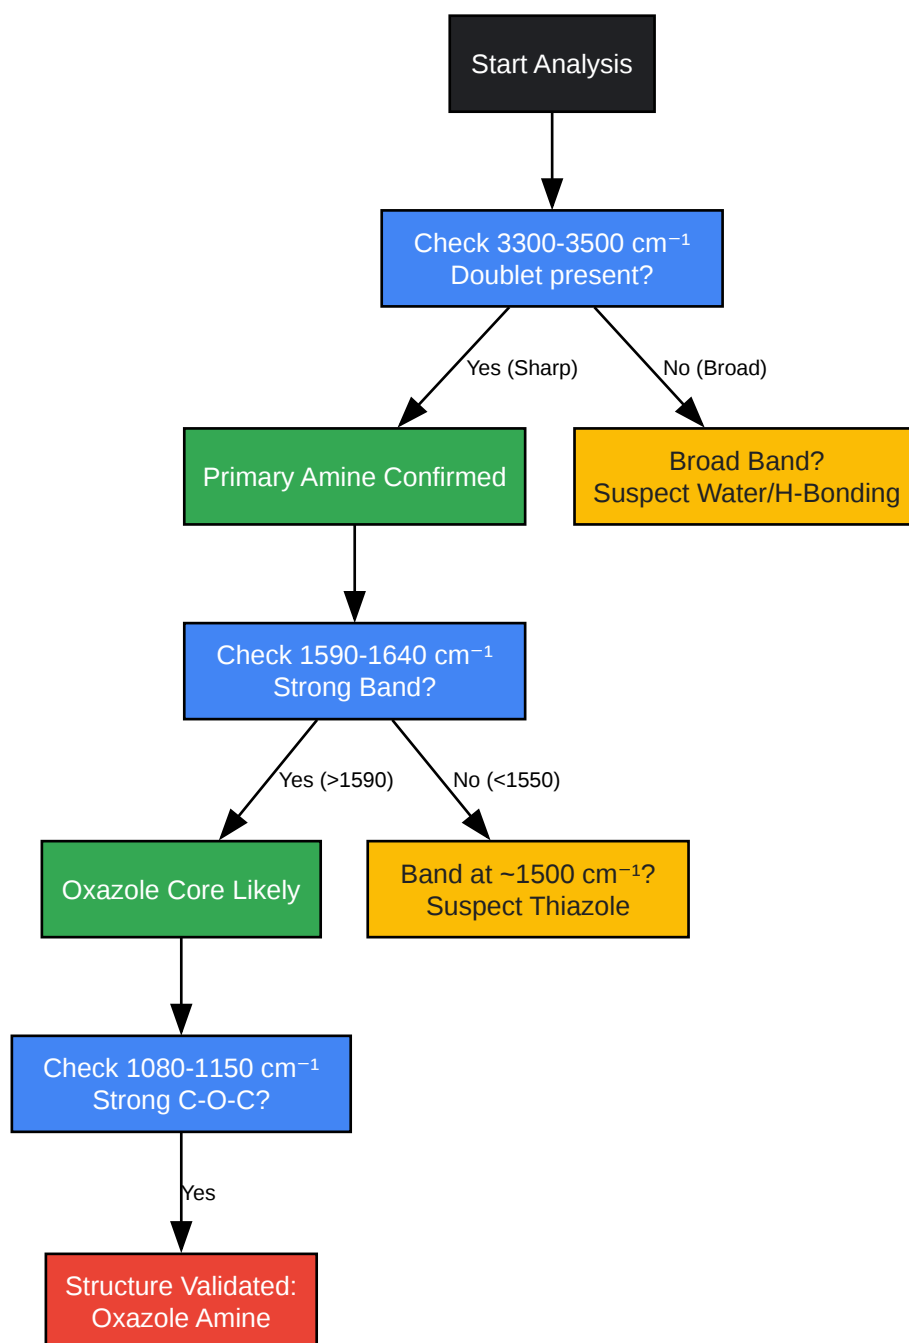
Start Analysis

Check 3300-3500 cm$^{-1}$
Doublet present?

Yes (Sharp)

No (Broad)

Primary Amine Confirmed

Broad Band?
Suspect Water/H-Bonding

Check 1590-1640 cm$^{-1}$
Strong Band?

Yes (>1590)

No (<1550)

Oxazole Core Likely

Band at ~1500 cm$^{-1}$?
Suspect Thiazole

Check 1080-1150 cm$^{-1}$
Strong C-O-C?

Yes

Structure Validated:
Oxazole Amine